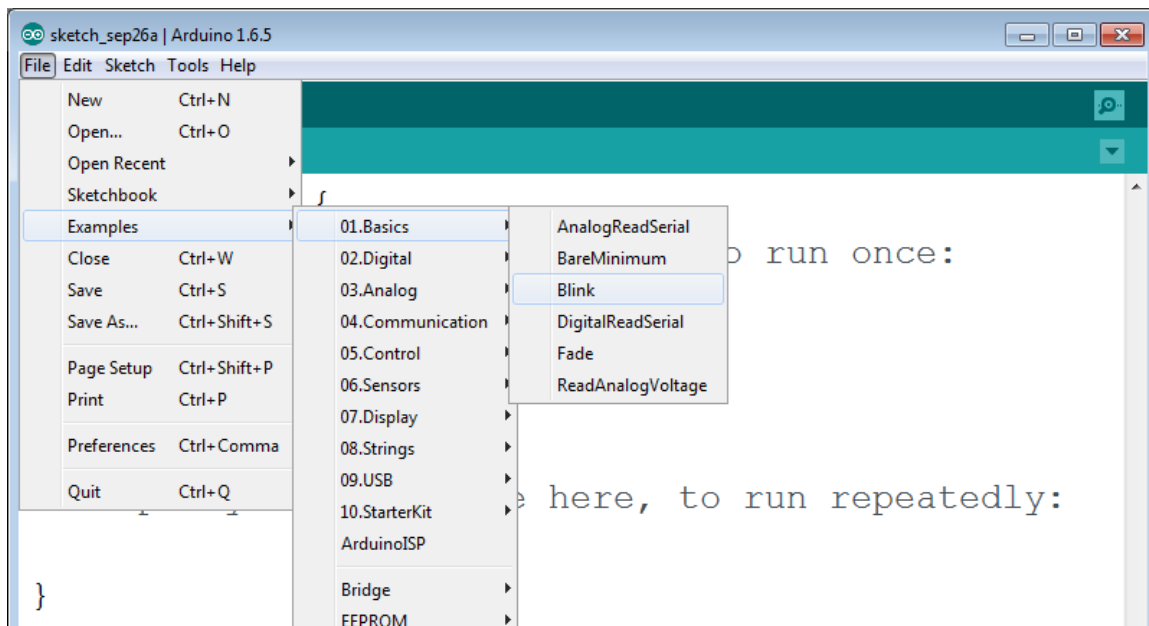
sketch_sep26a | Arduino 1.6.5

File Edit Sketch Tools Help

New Ctrl+N
Open... Ctrl+O
Open Recent
Sketchbook
Examples
Close Ctrl+W
Save Ctrl+S
Save As... Ctrl+Shift+S
Page Setup Ctrl+Shift+P
Print Ctrl+P
Preferences Ctrl+Comma
Quit Ctrl+Q

01.Basics
02.Digital
03.Analog
04.Communication
05.Control
06.Sensors
07.Display
08.Strings
09.USB
10.StarterKit
ArduinoISP
Bridge
EEPROM

AnalogReadSerial
BareMinimum
Blink
DigitalReadSerial
Fade
ReadAnalogVoltage

{
o run once:

e here, to run repeatedly:

}